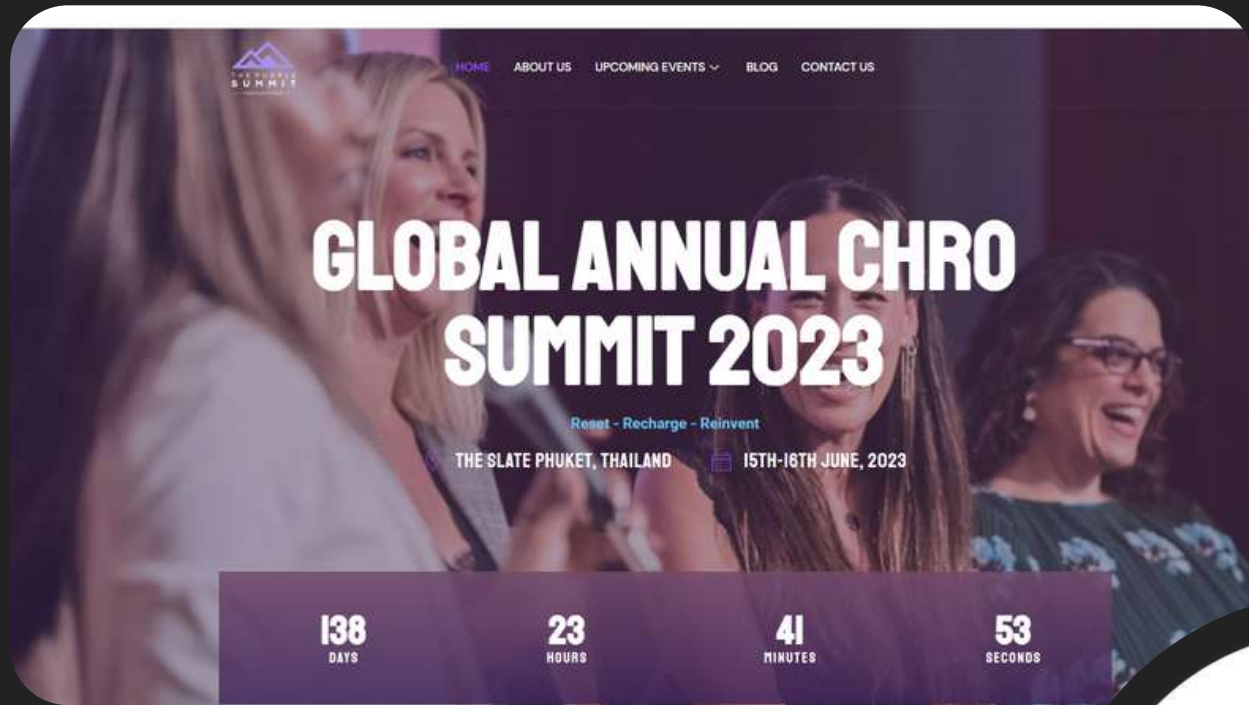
THE PURPLE SUMMIT

HOME ABOUT US UPCOMING EVENTS BLOG CONTACT US

GLOBAL ANNUAL CHRO SUMMIT 2023

Reset - Recharge - Reinvent

THE SLATE PHUKET, THAILAND 15TH-16TH JUNE, 2023

138 DAYS

23 HOURS

41 MINUTES

53 SECONDS